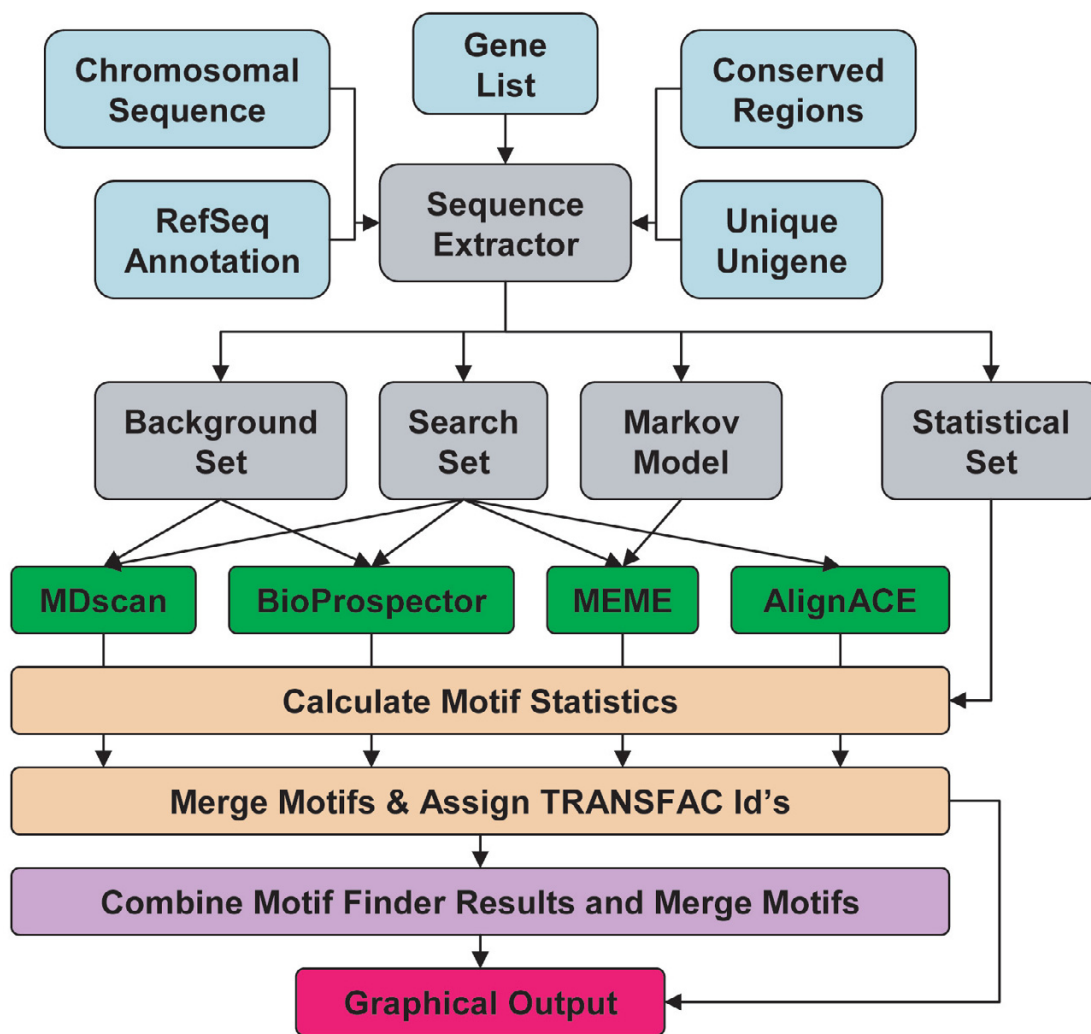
Chromosomal Sequence

Gene List

Conserved Regions

RefSeq Annotation

Sequence Extractor

Unique Unigene

Background Set

Search Set

Markov Model

Statistical Set

MDscan

BioProspector

MEME

AlignACE

Calculate Motif Statistics

Merge Motifs & Assign TRANSFAC Id's

Combine Motif Finder Results and Merge Motifs

Graphical Output